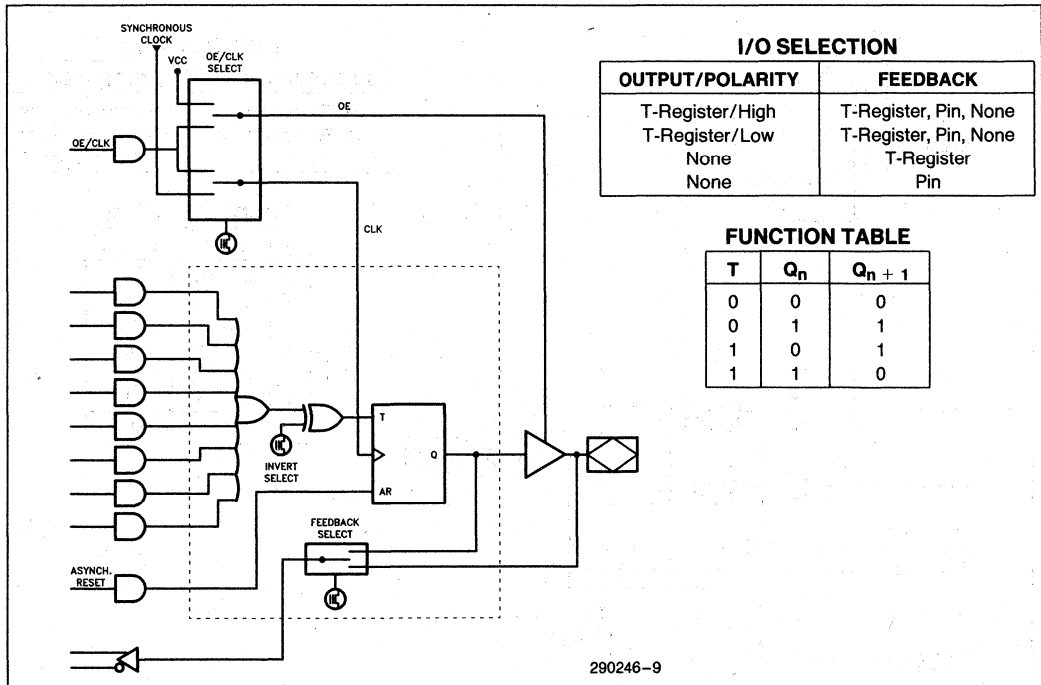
SYNCHRONOUS CLOCK

VCC

OE/CLK SELECT

OE

OE/CLK

CLK

T

Q

AR

INVERT SELECT

FEEDBACK SELECT

ASYNCH. RESET

I/O SELECTION

| OUTPUT/POLARITY | FEEDBACK |
|---|---|
| T-Register/High | T-Register, Pin, None |
| T-Register/Low | T-Register, Pin, None |
| None | T-Register |
| None | Pin |

FUNCTION TABLE

| T | $Q_n$ | $Q_{n+1}$ |
|---|---|---|
| 0 | 0 | 0 |
| 0 | 1 | 1 |
| 1 | 0 | 1 |
| 1 | 1 | 0 |

290246–9